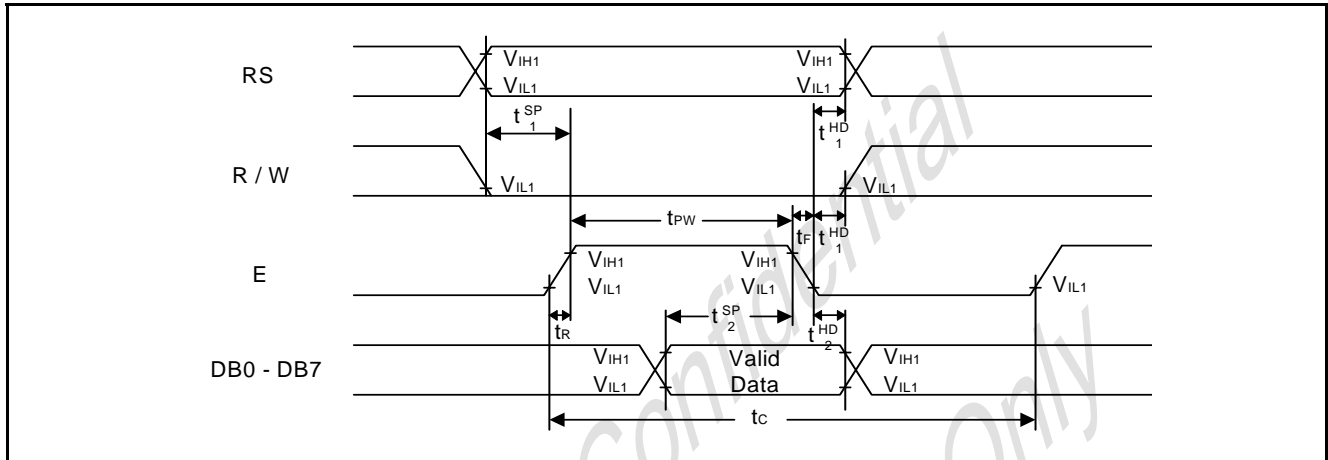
RS
$V_{IH1}$
$V_{IL1}$
$V_{IH1}$
$V_{IL1}$
$t_{1}^{SP}$
$t_{1}^{HD}$
R / W
$V_{IL1}$
$V_{IL1}$
$t_{PW}$
$t_F$
$t_{1}^{HD}$
E
$V_{IH1}$
$V_{IL1}$
$V_{IH1}$
$V_{IL1}$
$V_{IL1}$
$t_R$
$t_{2}^{SP}$
$t_{2}^{HD}$
DB0 - DB7
$V_{IH1}$
$V_{IL1}$
Valid Data
$V_{IH1}$
$V_{IL1}$
$t_C$
Confidential Only